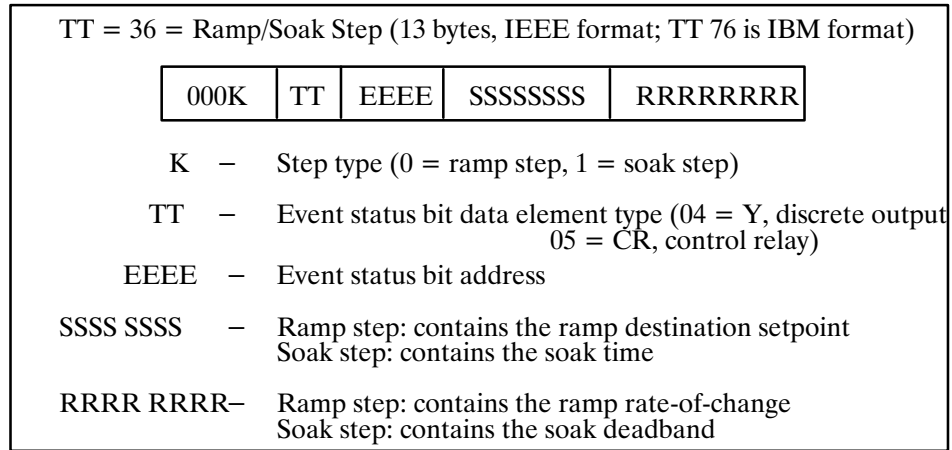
TT = 36 = Ramp/Soak Step (13 bytes, IEEE format; TT 76 is IBM format)

| 000K | TT | EEEE | SSSSSSSS | RRRRRRRR |
|---|---|---|---|---|

K – Step type (0 = ramp step, 1 = soak step)

TT – Event status bit data element type (04 = Y, discrete output 05 = CR, control relay)

EEEE – Event status bit address

SSSS SSSS – Ramp step: contains the ramp destination setpoint Soak step: contains the soak time

RRRR RRRR– Ramp step: contains the ramp rate-of-change Soak step: contains the soak deadband